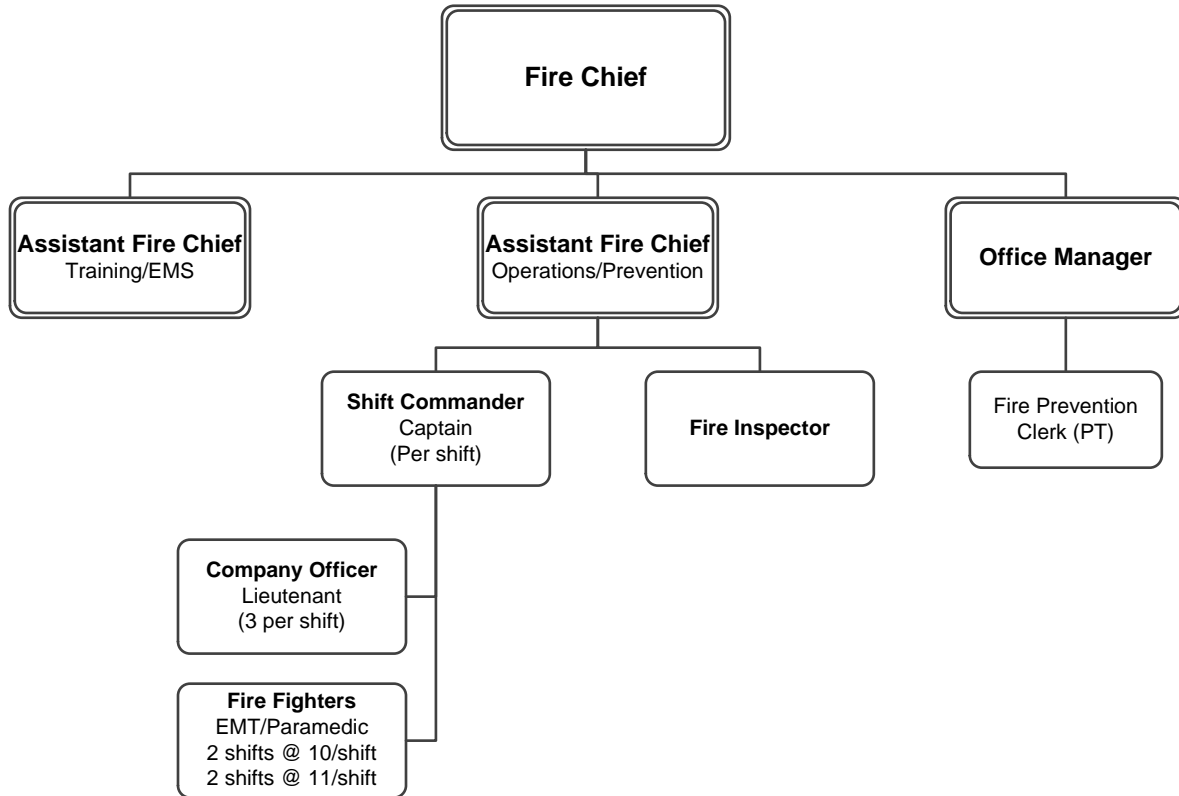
Fire Chief

Assistant Fire Chief
Training/EMS

Assistant Fire Chief
Operations/Prevention

Office Manager

Shift Commander
Captain
(Per shift)

Fire Inspector

Fire Prevention
Clerk (PT)

Company Officer
Lieutenant
(3 per shift)

Fire Fighters
EMT/Paramedic
2 shifts @ 10/shift
2 shifts @ 11/shift